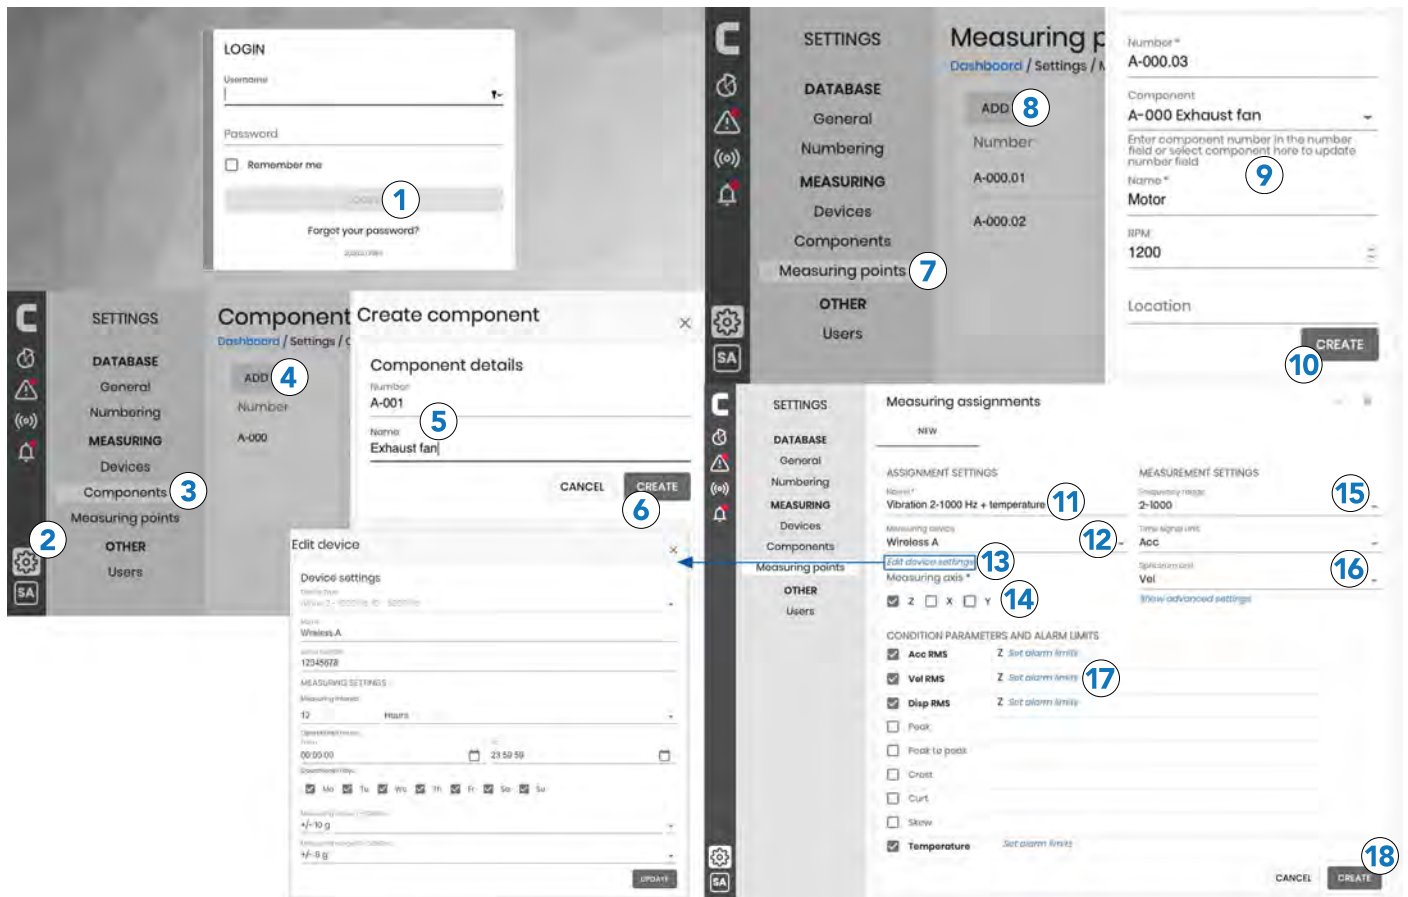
LOGIN
Username
Password
Remember me
1
Forgot your password?

SETTINGS
DATABASE
General
Numbering
MEASURING
Devices
Components
Measuring points
OTHER
Users
SA
2
3

Component
Dashboard / Settings / C
ADD 4
Number
A-000

Create component
Component details
Number
A-001
5
Name
Exhaust fan
CANCEL
CREATE
6

Edit device
Device settings
Name
Wireless A
12345678
MEASURING SETTINGS
12 Hours
00:00:00
23:59:59
Mo Tu We Th Fr Sa Su
+/-10 g
+/-5 g
UPDATE

SETTINGS
DATABASE
General
Numbering
MEASURING
Devices
Components
Measuring points 7
OTHER
Users
SA

Measuring p
Dashboard / Settings / M
ADD 8
Number
A-000.01
A-000.02

Number *
A-000.03
Component
A-000 Exhaust fan
Enter component number in the number field or select component here to update number field
9
Name *
Motor
RPM
1200
Location
CREATE
10

SETTINGS
DATABASE
General
Numbering
MEASURING
Devices
Components
Measuring points
OTHER
Users
SA

Measuring assignments
NEW
ASSIGNMENT SETTINGS
Name *
Vibration 2-1000 Hz + temperature 11
Measuring device
Wireless A 12
Edit device settings 13
Measuring axis *
Z X Y 14
MEASUREMENT SETTINGS
Frequency range
2-1000 15
Time signal unit
Acc
Spectrum unit
Vel 16
Show advanced settings
CONDITION PARAMETERS AND ALARM LIMITS
Acc RMS Z Set alarm limits
Vel RMS Z Set alarm limits 17
Disp RMS Z Set alarm limits
Peak
Peak to peak
Crest
Curt
Skew
Temperature Set alarm limits
CANCEL
CREATE
18